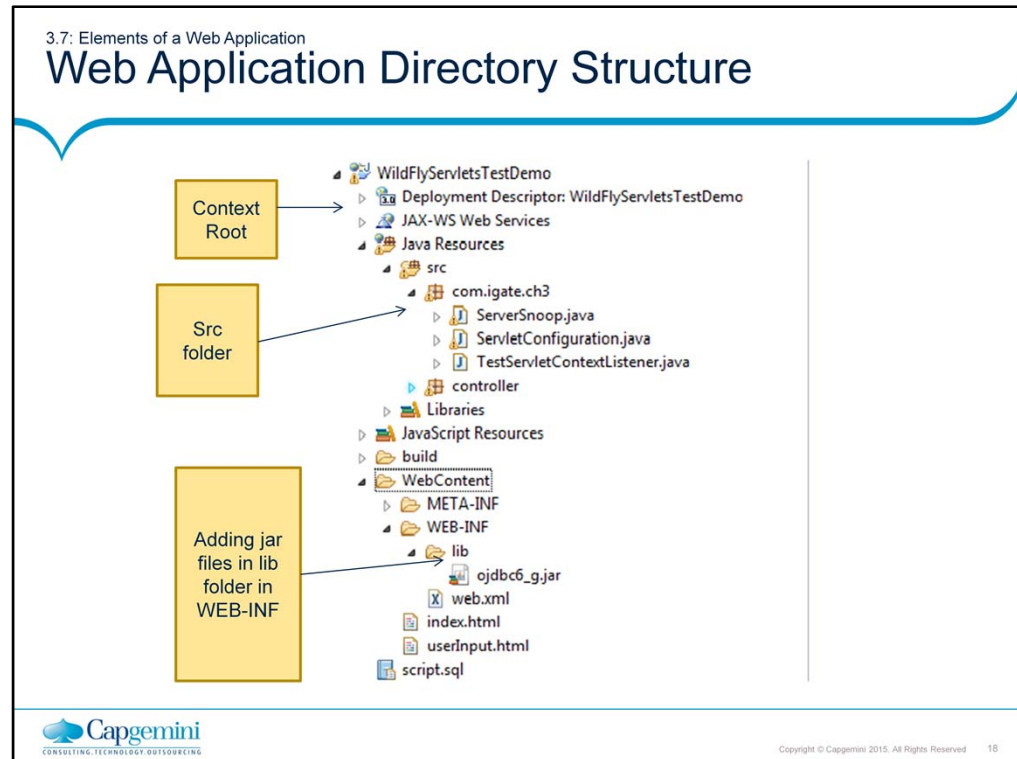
3.7: Elements of a Web Application
Web Application Directory Structure

Context Root

Src folder

Adding jar files in lib folder in WEB-INF

WildFlyServletsTestDemo
Deployment Descriptor: WildFlyServletsTestDemo
JAX-WS Web Services
Java Resources
src
com.igate.ch3
ServerSnoop.java
ServletConfiguration.java
TestServletContextListener.java
controller
Libraries
JavaScript Resources
build
WebContent
META-INF
WEB-INF
lib
ojdbc6_g.jar
web.xml
index.html
userInput.html
script.sql

Capgemini
CONSULTING.TECHNOLOGY.OUTSOURCING

Copyright © Capgemini 2015. All Rights Reserved 18